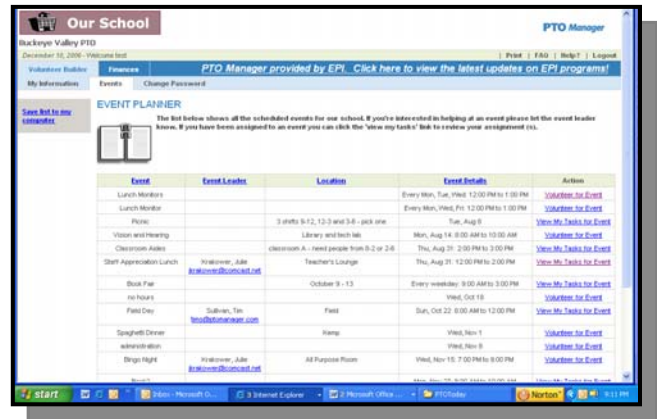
Our School

PTO Manager

Buckeye Valley PTO

December 10, 2006 - Welcome test

| Print | FAQ | Help? | Logout

Volunteer Builder | Finances | PTO Manager provided by EPI. Click here to view the latest updates on EPI programs!

My Information | Events | Change Password

Save list to my computer

EVENT PLANNER

The list below shows all the scheduled events for our school. If you're interested in helping at an event please let the event leader know. If you have been assigned to an event you can click the 'view my tasks' link to review your assignment (s).

| Event | Event Leader | Location | Event Details | Action |
|---|---|---|---|---|
| Lunch Monitors | | | Every Mon, Tue, Wed: 12:00 PM to 1:00 PM | Volunteer for Event |
| Lunch Monitor | | | Every Mon, Wed, Fri: 12:00 PM to 1:00 PM | Volunteer for Event |
| Picnic | | 3 shifts 9-12, 12-3 and 3-6 - pick one | Tue, Aug 8 | View My Tasks for Event |
| Vision and Hearing | | Library and tech lab | Mon, Aug 14: 8:00 AM to 10:00 AM | Volunteer for Event |
| Classroom Aides | | classroom A - need people from 8-2 or 2-6 | Thu, Aug 31: 2:00 PM to 3:00 PM | Volunteer for Event |
| Staff Appreciation Lunch | Krakower, Julie jkrakower@comcast.net | Teacher's Lounge | Thu, Aug 31: 12:00 PM to 2:00 PM | View My Tasks for Event |
| Book Fair | | October 9 - 13 | Every weekday: 9:00 AM to 3:00 PM | View My Tasks for Event |
| no hours | | | Wed, Oct 18 | Volunteer for Event |
| Field Day | Sullivan, Tim tims@ptomanager.com | Field | Sun, Oct 22: 8:00 AM to 12:00 PM | Volunteer for Event |
| Spaghetti Dinner | | Kemp | Wed, Nov 1 | Volunteer for Event |
| administration | | | Wed, Nov 8 | Volunteer for Event |
| Bingo Night | Krakower, Julie jkrakower@comcast.net | All Purpose Room | Wed, Nov 15: 7:00 PM to 9:00 PM | Volunteer for Event |
| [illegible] | | | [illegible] | View My Tasks for Event |

start | Inbox - Microsoft O... | 3 Internet Explorer | 2 Microsoft Office ... | PTOToday | Norton | 9:11 PM